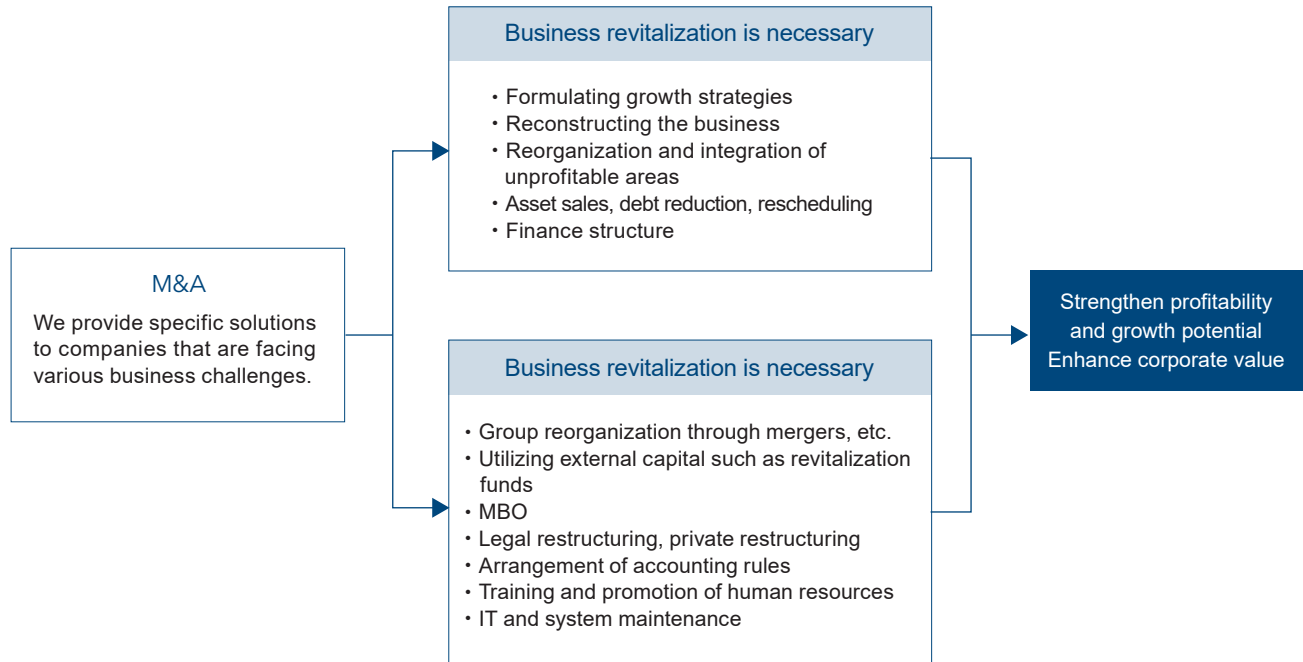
M&A

We provide specific solutions to companies that are facing various business challenges.

Business revitalization is necessary

・Formulating growth strategies
・Reconstructing the business
・Reorganization and integration of unprofitable areas
・Asset sales, debt reduction, rescheduling
・Finance structure

Business revitalization is necessary

・Group reorganization through mergers, etc.
・Utilizing external capital such as revitalization funds
・MBO
・Legal restructuring, private restructuring
・Arrangement of accounting rules
・Training and promotion of human resources
・IT and system maintenance

Strengthen profitability and growth potential
Enhance corporate value